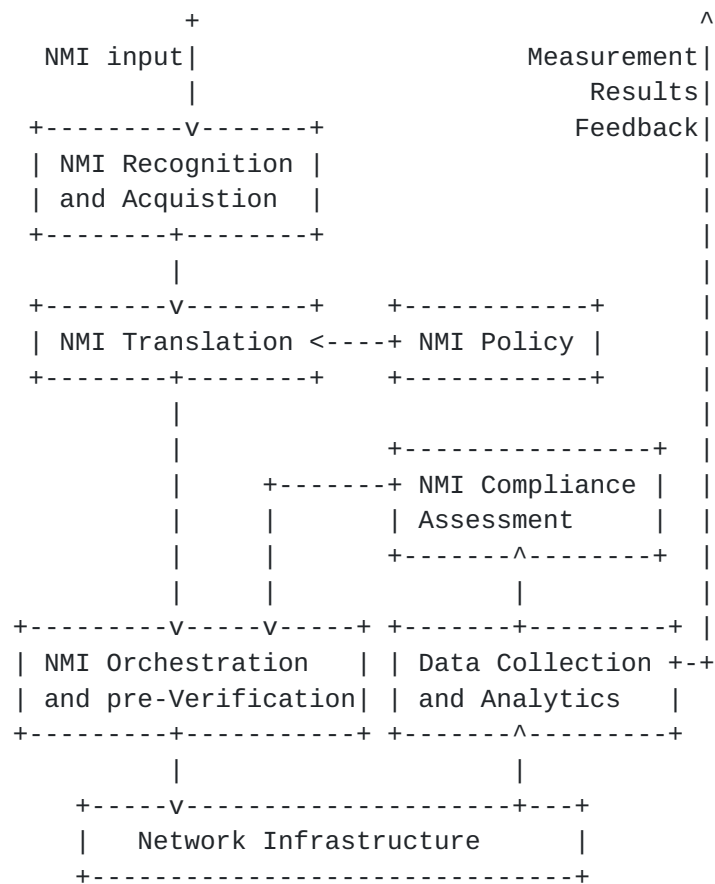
NMI input

Measurement Results Feedback

NMI Recognition and Acquistion

NMI Translation

NMI Policy

NMI Compliance Assessment

NMI Orchestration and pre-Verification

Data Collection and Analytics

Network Infrastructure